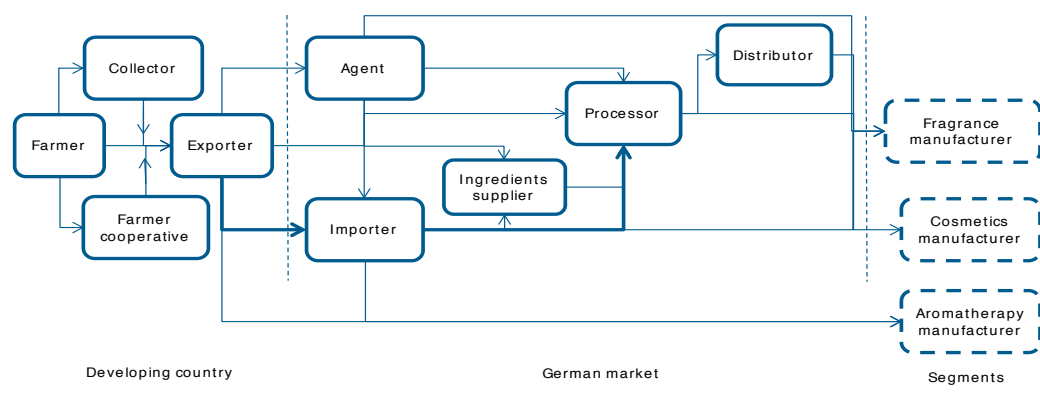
Collector

Farmer

Exporter

Farmer cooperative

Agent

Importer

Ingredients supplier

Processor

Distributor

Fragrance manufacturer

Cosmetics manufacturer

Aromatherapy manufacturer

Developing country

German market

Segments